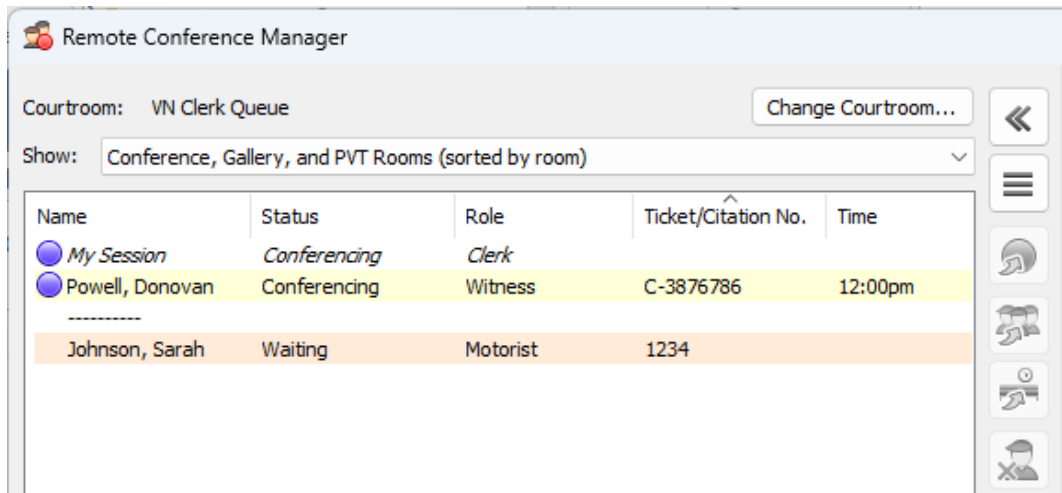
Remote Conference Manager

Courtroom: VN Clerk Queue

Change Courtroom...

Show: Conference, Gallery, and PVT Rooms (sorted by room)

| Name | Status | Role | Ticket/Citation No. | Time |
|---|---|---|---|---|
| My Session | Conferencing | Clerk | | |
| Powell, Donovan | Conferencing | Witness | C-3876786 | 12:00pm |
| ---------- | | | | |
| Johnson, Sarah | Waiting | Motorist | 1234 | |